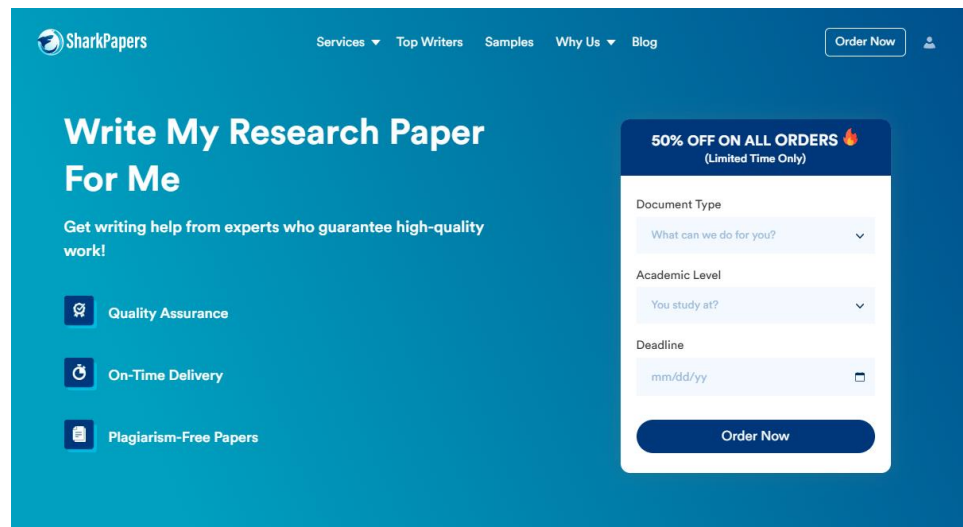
SharkPapers

Services Top Writers Samples Why Us Blog Order Now

Write My Research Paper For Me

Get writing help from experts who guarantee high-quality work!

Quality Assurance

On-Time Delivery

Plagiarism-Free Papers

50% OFF ON ALL ORDERS
(Limited Time Only)

Document Type
What can we do for you?

Academic Level
You study at?

Deadline
mm/dd/yy

Order Now